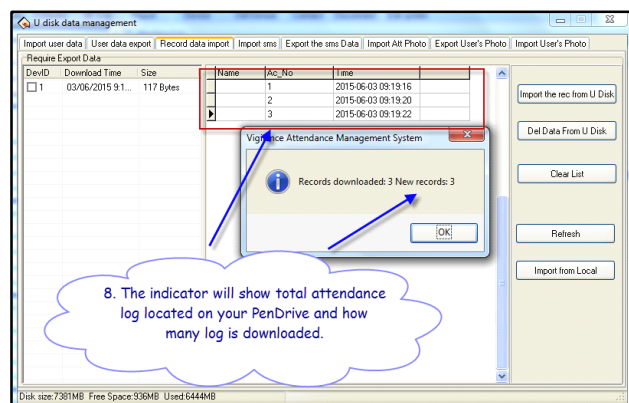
U disk data management

Import user data | User data export | Record data import | Import sms | Export the sms Data | Import Att Photo | Export User's Photo | Import User's Photo

Require Export Data

| DevID | Download Time | Size |
|---|---|---|
| 1 | 03/06/2015 9:1... | 117 Bytes |

| Name | Ac_No | Time |
|---|---|---|
| | 1 | 2015-06-03 09:19:16 |
| | 2 | 2015-06-03 09:19:20 |
| | 3 | 2015-06-03 09:19:22 |

Import the rec from U Disk

Del Data From U Disk

Clear List

Refresh

Import from Local

Vigilance Attendance Management System

Records downloaded: 3 New records: 3

OK

8. The indicator will show total attendance log located on your PenDrive and how many log is downloaded.

Disk size:7381MB Free Space:936MB Used:6444MB